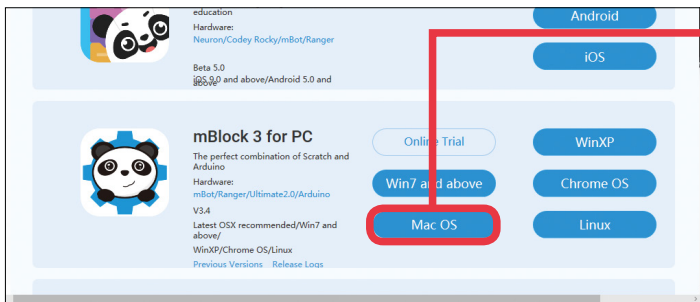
education
Hardware:
Neuron/Codey Rocky/mBot/Ranger

Beta 5.0
iOS 9.0 and above/Android 5.0 and above

Android
iOS

mBlock 3 for PC
The perfect combination of Scratch and Arduino
Hardware:
mBot/Ranger/Ultimate2.0/Arduino
V3.4
Latest OSX recommended/Win7 and above/
WinXP/Chrome OS/Linux
Previous Versions Release Logs

Online Trial
Win7 and above
Mac OS
WinXP
Chrome OS
Linux